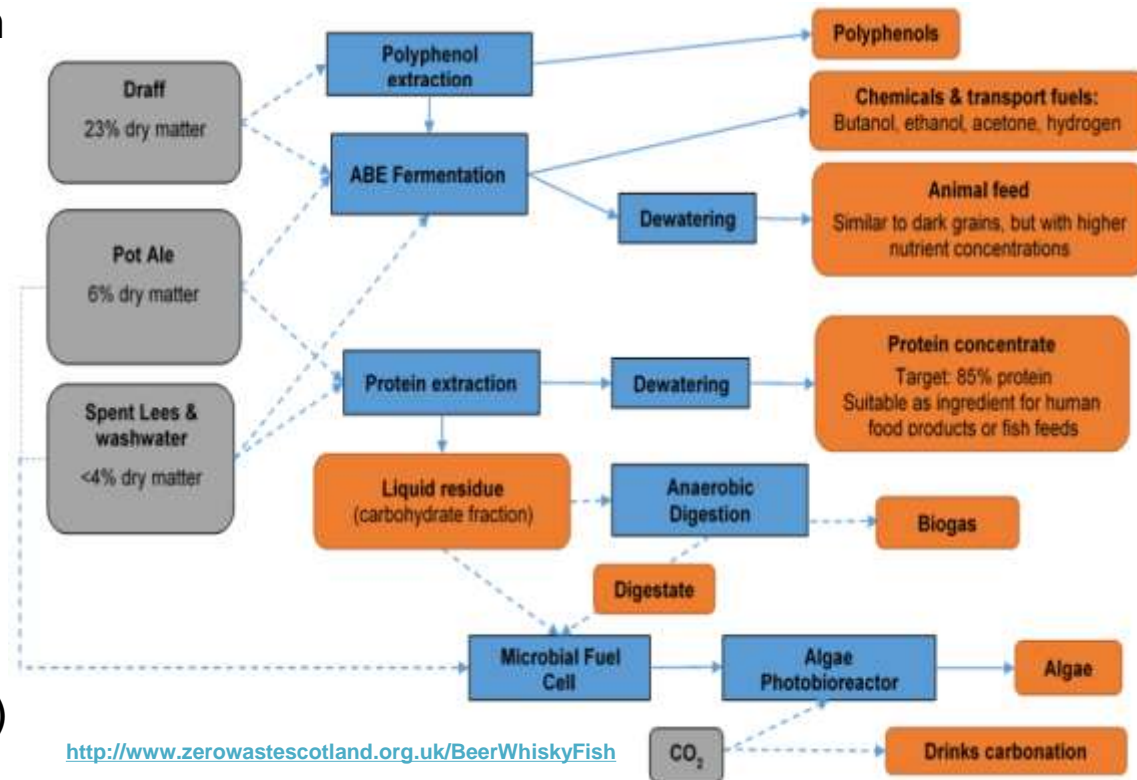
Draff
23% dry matter

Pot Ale
6% dry matter

Spent Lees & washwater
<4% dry matter

Polyphenol extraction

ABE Fermentation

Dewatering

Protein extraction

Dewatering

Liquid residue
(carbohydrate fraction)

Anaerobic Digestion

Digestate

Microbial Fuel Cell

Algae Photobioreactor

$CO_2$

Polyphenols

Chemicals & transport fuels:
Butanol, ethanol, acetone, hydrogen

Animal feed
Similar to dark grains, but with higher nutrient concentrations

Protein concentrate
Target: 85% protein
Suitable as ingredient for human food products or fish feeds

Biogas

Algae

Drinks carbonation

http://www.zerowastescotland.org.uk/BeerWhiskyFish